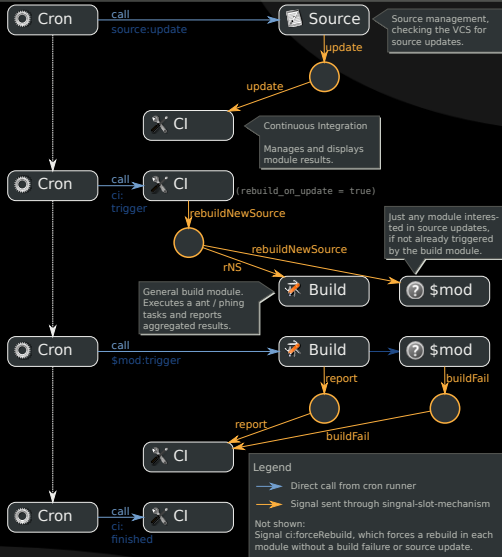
Cron

call
source:update

Source

Source management, checking the VCS for source updates.

update

update

CI

Continuous Integration

Manages and displays module results.

Cron

call
ci:
trigger

CI

(rebuild_on_update = true)

rebuildNewSource

Just any module interested in source updates, if not already triggered by the build module.

rebuildNewSource

rNS

General build module. Executes a ant / phing tasks and reports aggregated results.

Build

$mod

Cron

call
$mod:trigger

Build

$mod

report

buildFail

report

buildFail

CI

Cron

call
ci:
finished

CI

Legend

Direct call from cron runner

Signal sent through singnal-slot-mechanism

Not shown:
Signal ci:forceRebuild, which forces a rebuild in each module without a build failure or source update.